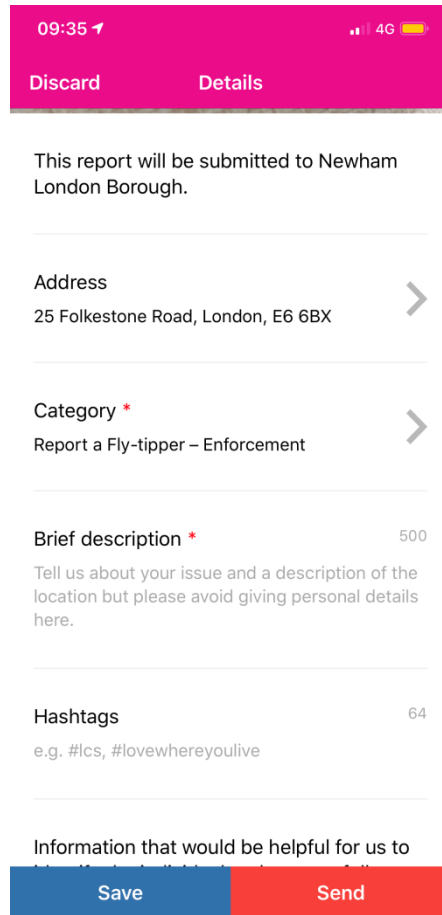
09:35

4G

Discard Details

This report will be submitted to Newham London Borough.

Address
25 Folkestone Road, London, E6 6BX

Category *
Report a Fly-tipper – Enforcement

Brief description * 500
Tell us about your issue and a description of the location but please avoid giving personal details here.

Hashtags 64
e.g. #lcs, #lovewhereyoulive

Information that would be helpful for us to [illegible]

Save Send